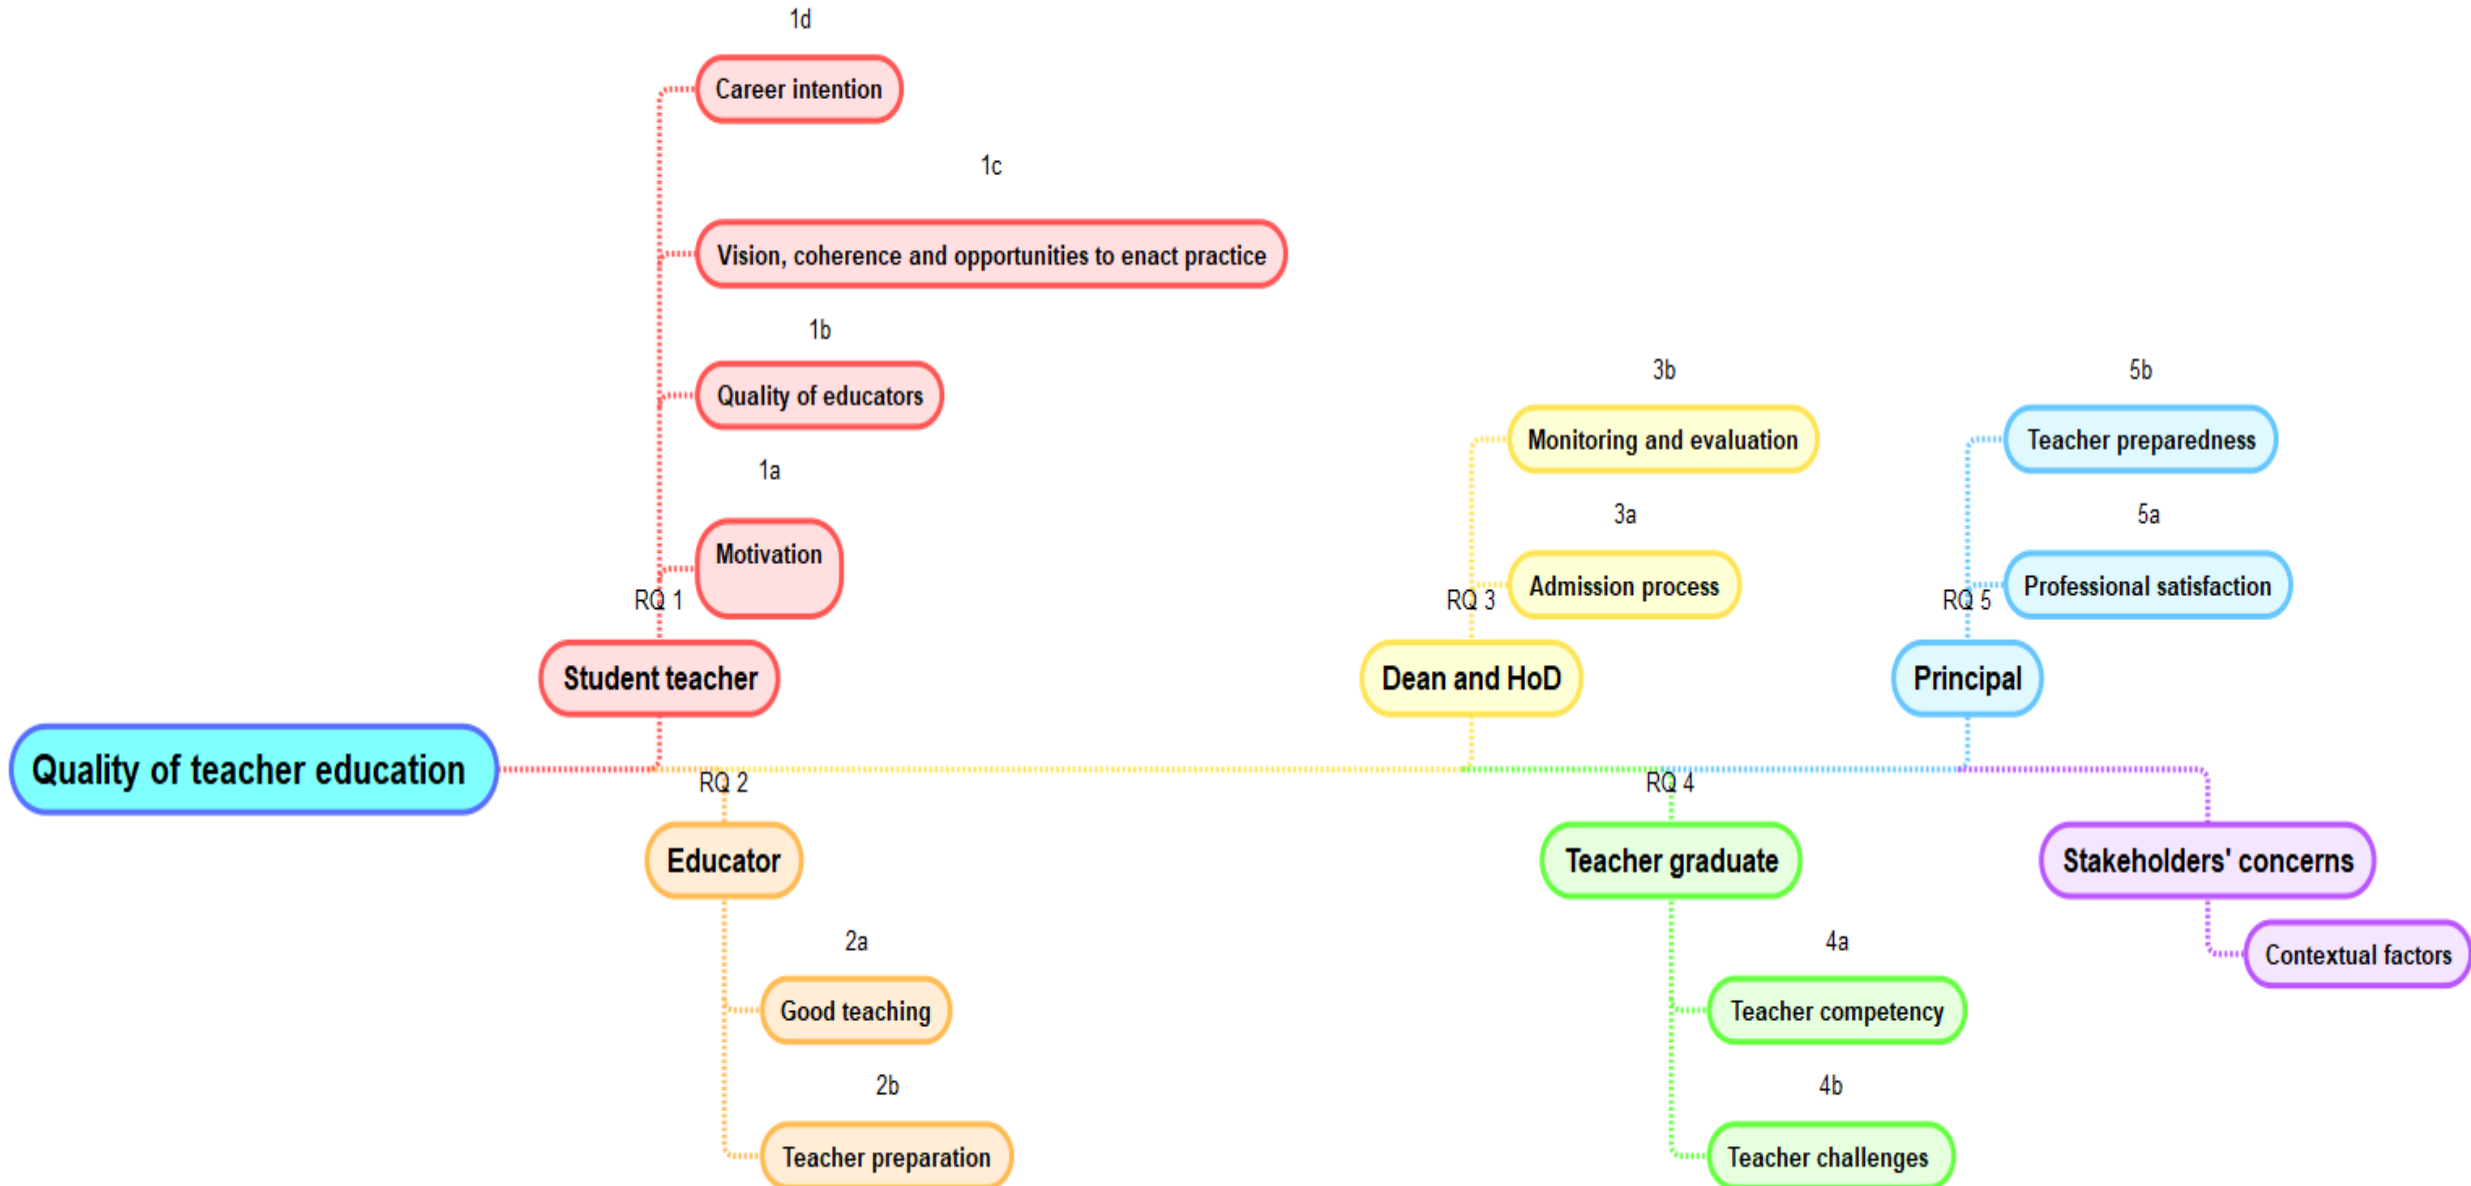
1d
Career intention
1c
Vision, coherence and opportunities to enact practice
1b
Quality of educators
1a
Motivation
RQ 1
Student teacher

3b
Monitoring and evaluation
3a
Admission process
RQ 3
Dean and HoD

5b
Teacher preparedness
5a
Professional satisfaction
RQ 5
Principal

Quality of teacher education

RQ 2
Educator
2a
Good teaching
2b
Teacher preparation

RQ 4
Teacher graduate
4a
Teacher competency
4b
Teacher challenges

Stakeholders' concerns
Contextual factors